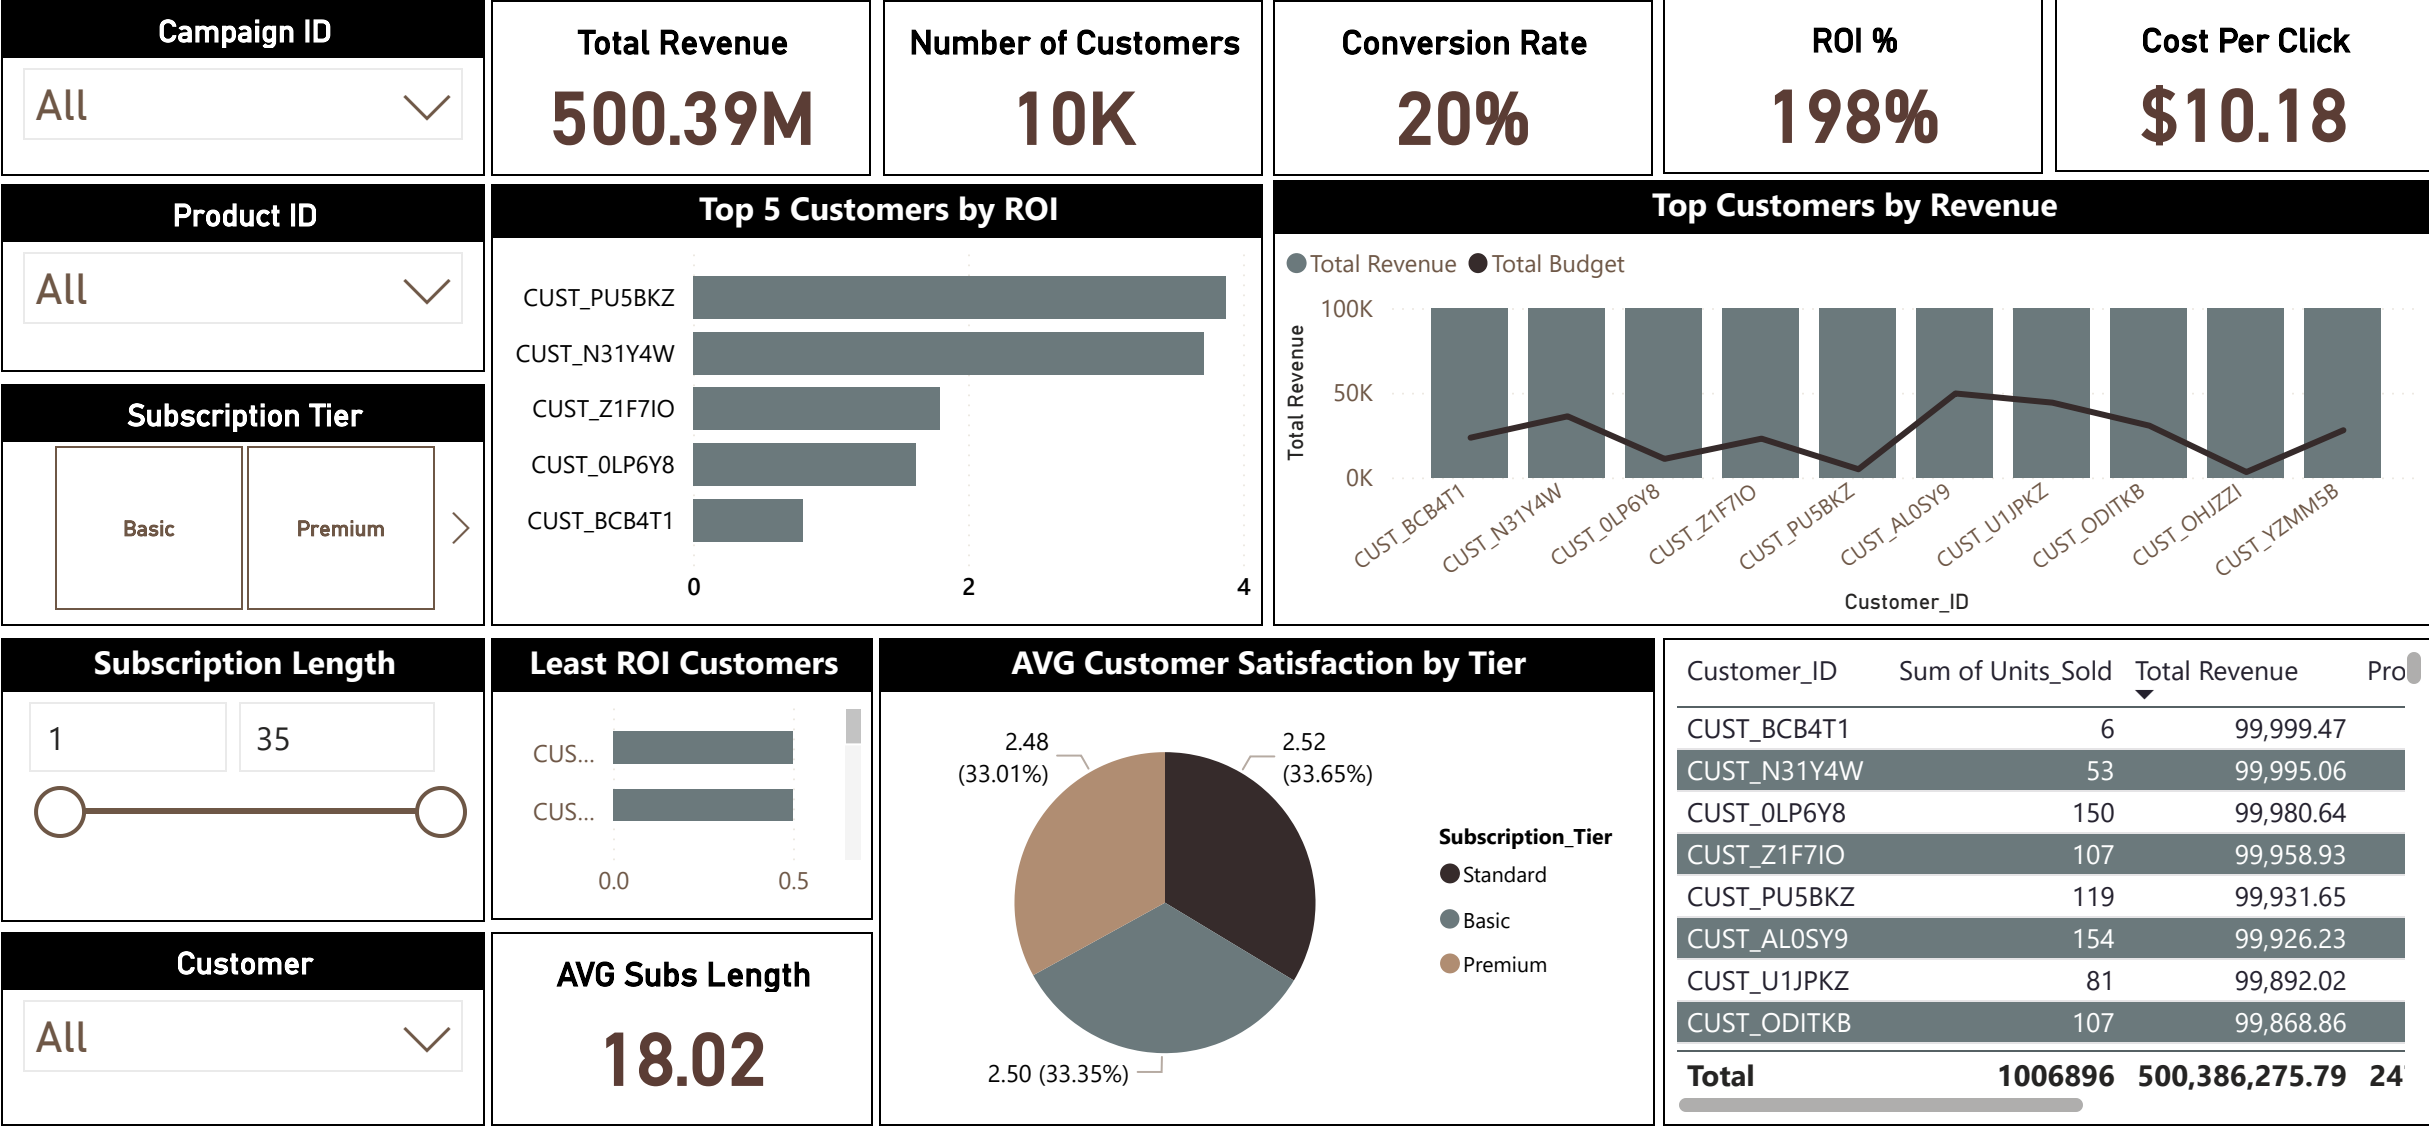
Campaign ID
All

Total Revenue
500.39M

Number of Customers
10K

Conversion Rate
20%

ROI %
198%

Cost Per Click
$10.18

Product ID
All

Top 5 Customers by ROI
CUST_PU5BKZ
CUST_N31Y4W
CUST_Z1F7IO
CUST_0LP6Y8
CUST_BCB4T1
0
2
4

Top Customers by Revenue
Total Revenue Total Budget
100K
50K
0K
Total Revenue
CUST_BCB4T1 CUST_N31Y4W CUST_0LP6Y8 CUST_Z1F7IO CUST_PU5BKZ CUST_AL0SY9 CUST_U1JPKZ CUST_ODITKB CUST_OHJZZI CUST_YZMM5B
Customer_ID

Subscription Tier
Basic
Premium

Subscription Length
1
35

Least ROI Customers
CUS...
CUS...
0.0
0.5

AVG Customer Satisfaction by Tier
2.48 (33.01%)
2.52 (33.65%)
2.50 (33.35%)
Subscription_Tier
Standard
Basic
Premium

Customer
All

AVG Subs Length
18.02

| Customer_ID | Sum of Units_Sold | Total Revenue | Pro |
|---|---|---|---|
| CUST_BCB4T1 | 6 | 99,999.47 | |
| CUST_N31Y4W | 53 | 99,995.06 | |
| CUST_0LP6Y8 | 150 | 99,980.64 | |
| CUST_Z1F7IO | 107 | 99,958.93 | |
| CUST_PU5BKZ | 119 | 99,931.65 | |
| CUST_AL0SY9 | 154 | 99,926.23 | |
| CUST_U1JPKZ | 81 | 99,892.02 | |
| CUST_ODITKB | 107 | 99,868.86 | |
| Total | 1006896 | 500,386,275.79 | 24 |